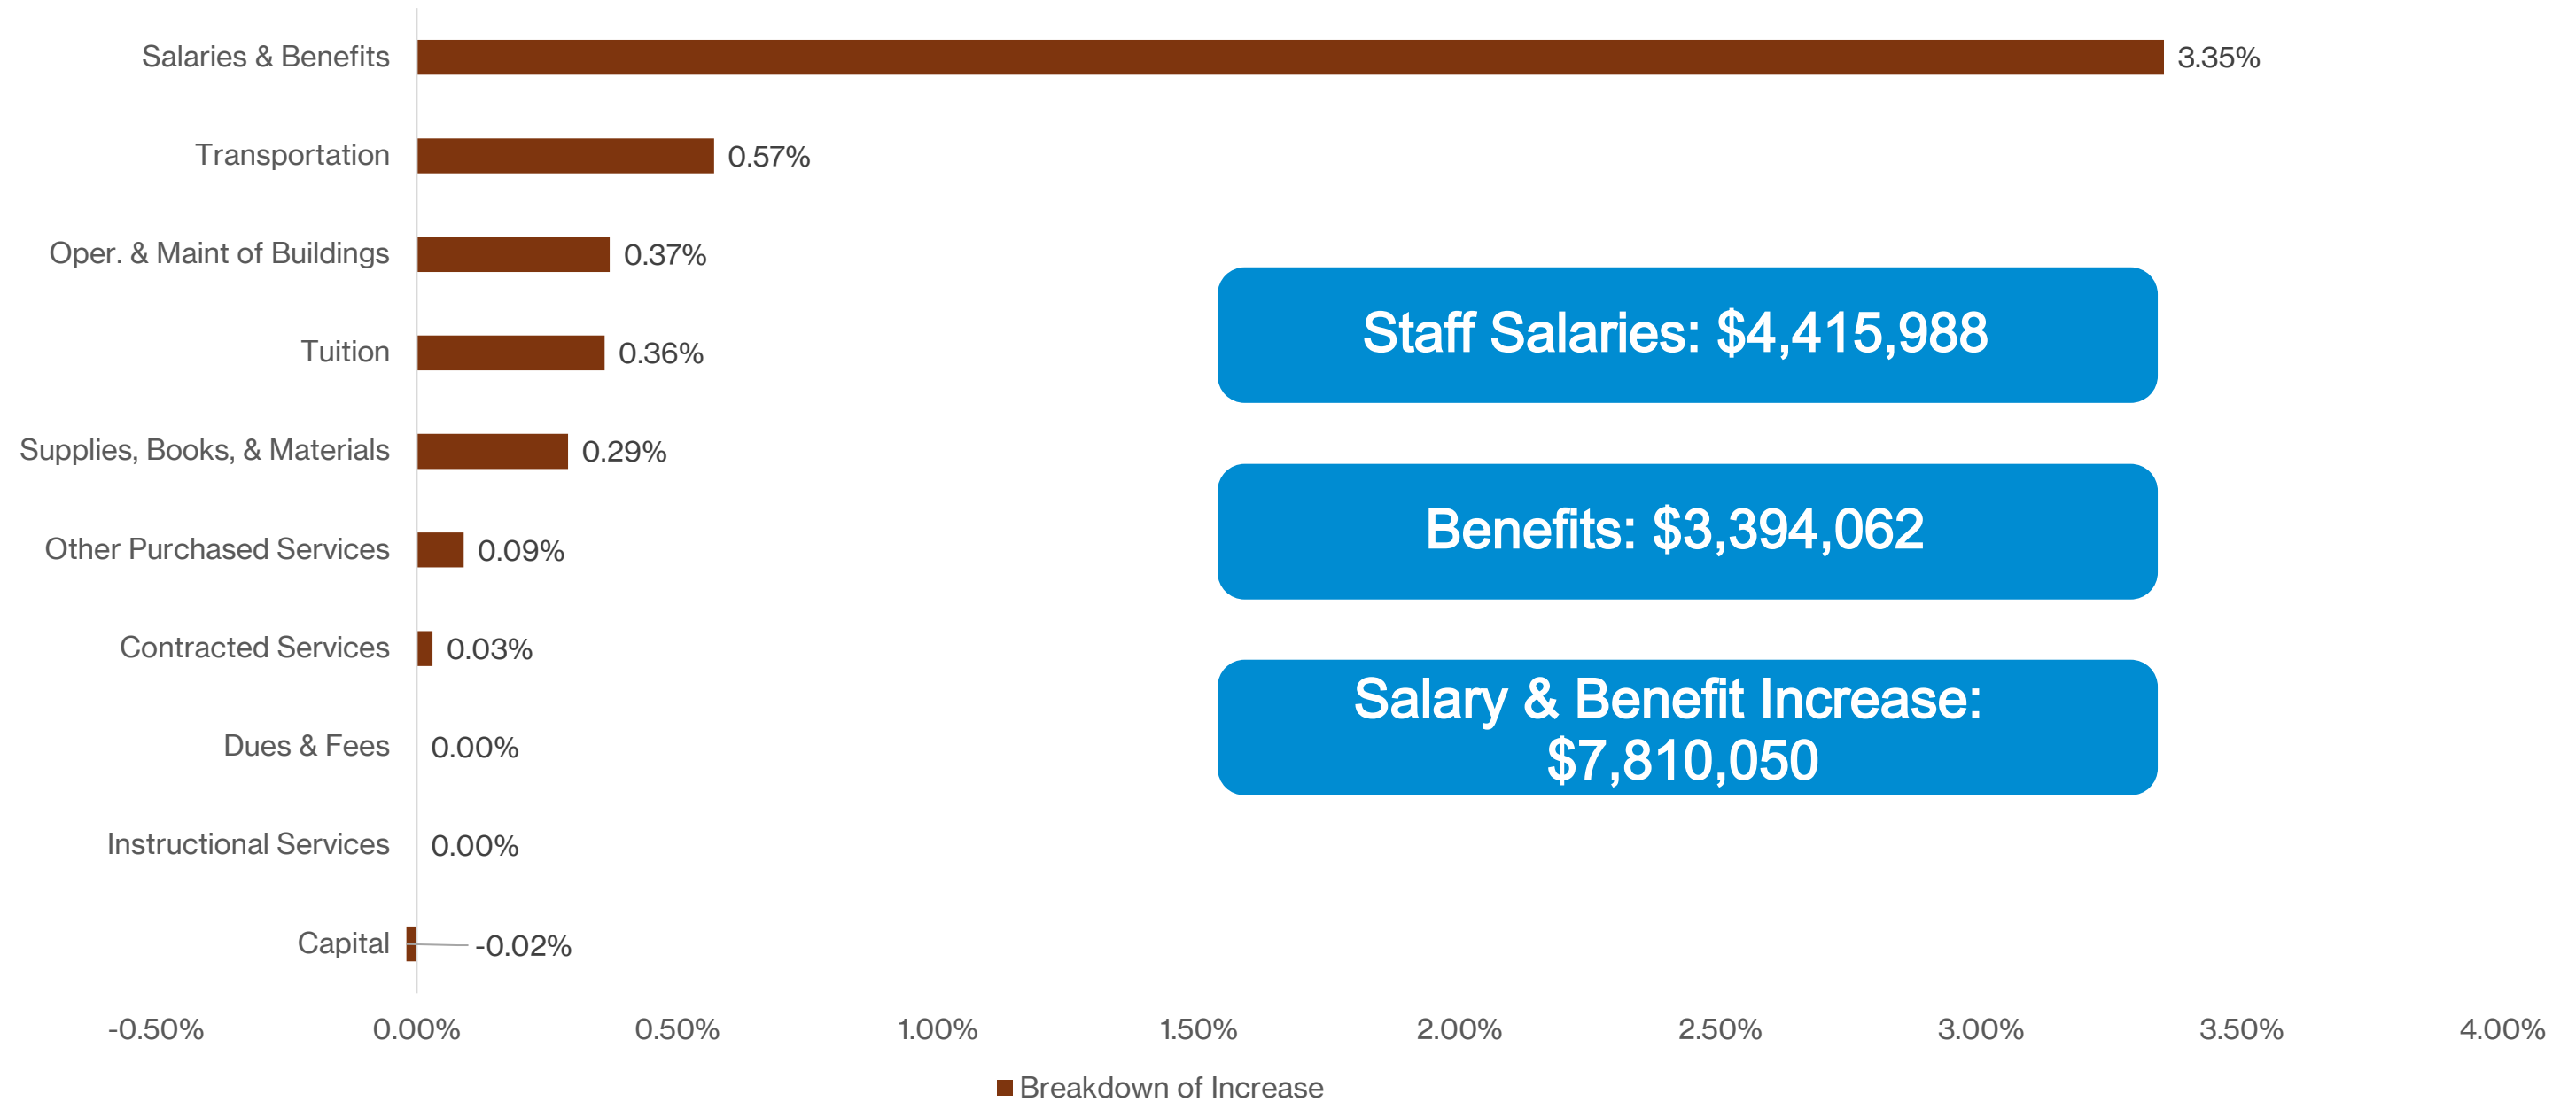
| Category | Breakdown of Increase |
|---|---|
| Salaries & Benefits | 3.35% |
| Transportation | 0.57% |
| Oper. & Maint of Buildings | 0.37% |
| Tuition | 0.36% |
| Supplies, Books, & Materials | 0.29% |
| Other Purchased Services | 0.09% |
| Contracted Services | 0.03% |
| Dues & Fees | 0.00% |
| Instructional Services | 0.00% |
| Capital | -0.02% |

Staff Salaries: $4,415,988

Benefits: $3,394,062

Salary & Benefit Increase: $7,810,050

-0.50% 0.00% 0.50% 1.00% 1.50% 2.00% 2.50% 3.00% 3.50% 4.00%

Breakdown of Increase